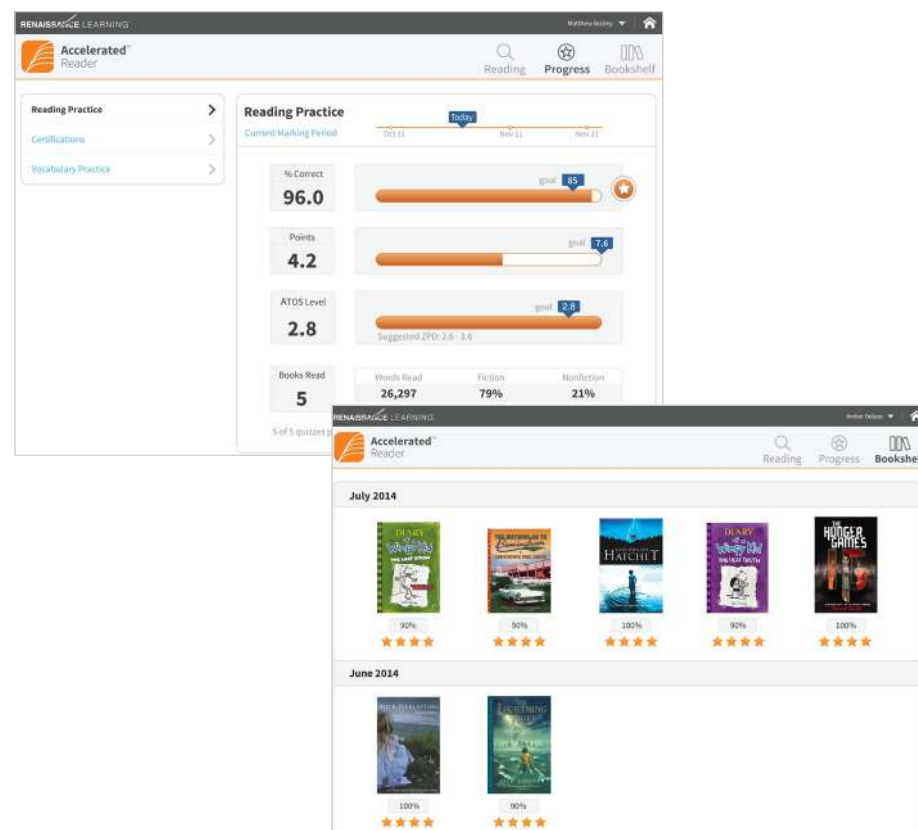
RENAISSANCE LEARNING

Matthew Bailey

Accelerated Reader

Reading Progress Bookshelf

Reading Practice

Certifications

Vocabulary Practice

Reading Practice

Current Marking Period

Today

Oct 11 Nov 11 Nov 21

% Correct
96.0

goal 85

Points
4.2

goal 7.6

ATOS Level
2.8

goal 2.8

Suggested ZPD: 2.6 - 3.6

Books Read
5

| Words Read | Fiction | Nonfiction |
|---|---|---|
| 26,297 | 79% | 21% |

5 of 5 quizzes p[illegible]

RENAISSANCE LEARNING

Amber Deleon

Accelerated Reader

Reading Progress Bookshel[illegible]

July 2014

DIARY of a Wimpy Kid THE LAST STRAW
90%

THE WATSONS GO TO BIRMINGHAM
90%

HATCHET
100%

DIARY of a Wimpy Kid THE UGLY TRUTH
90%

THE HUNGER GAMES
100%

June 2014

TUCK EVERLASTING
100%

THE LIGHTNING THIEF
90%